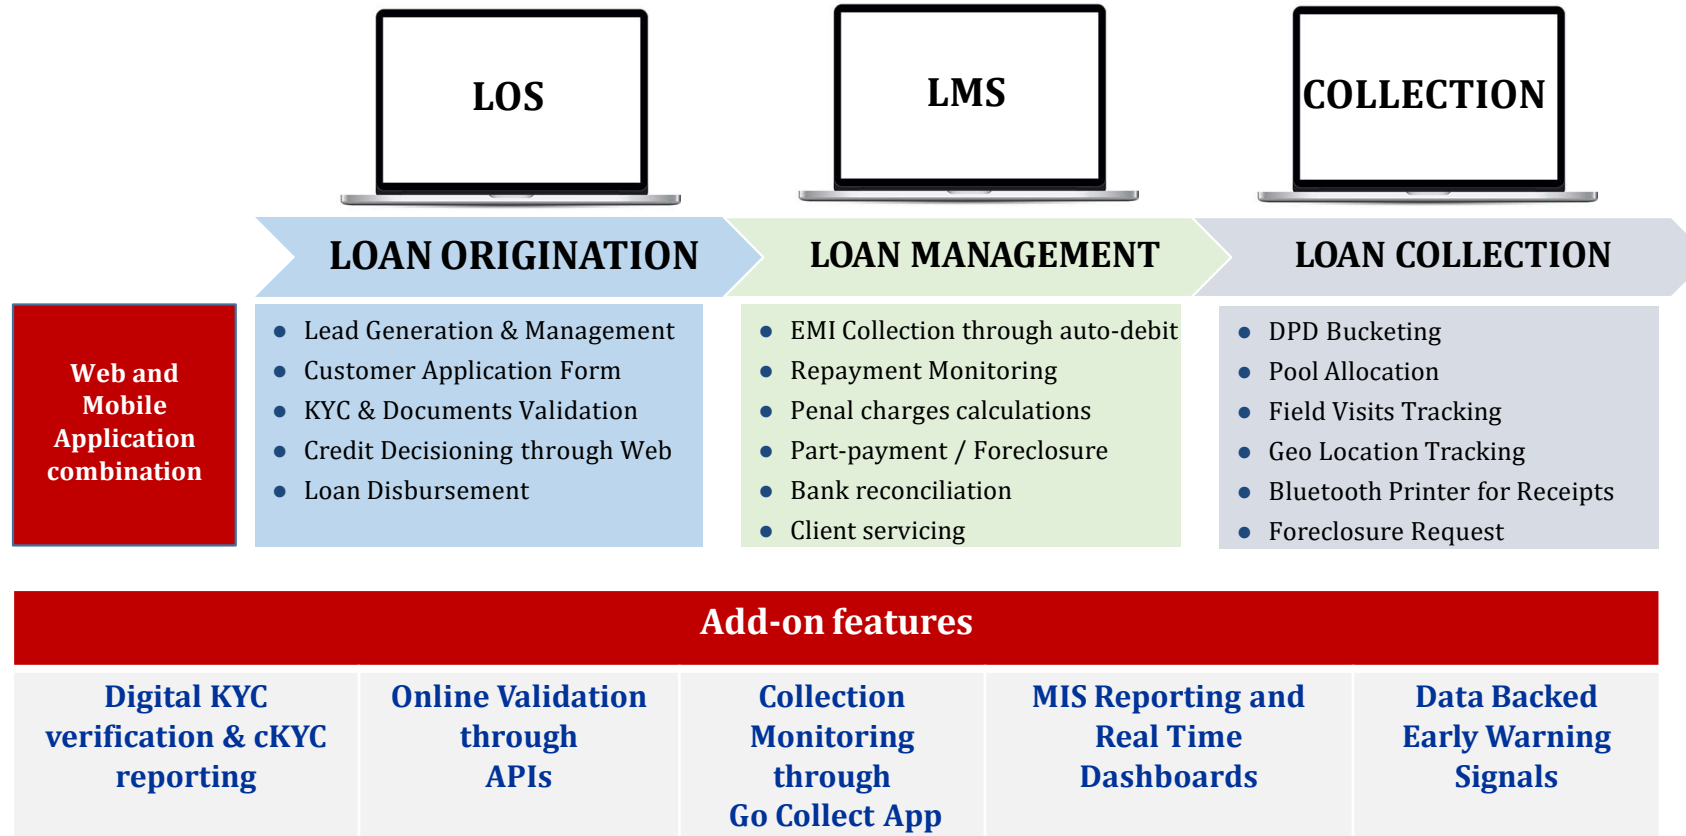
LOS

LMS

COLLECTION

LOAN ORIGINATION

LOAN MANAGEMENT

LOAN COLLECTION

Web and Mobile Application combination

- Lead Generation & Management
- Customer Application Form
- KYC & Documents Validation
- Credit Decisioning through Web
- Loan Disbursement

- EMI Collection through auto-debit
- Repayment Monitoring
- Penal charges calculations
- Part-payment / Foreclosure
- Bank reconciliation
- Client servicing

- DPD Bucketing
- Pool Allocation
- Field Visits Tracking
- Geo Location Tracking
- Bluetooth Printer for Receipts
- Foreclosure Request

Add-on features

| Digital KYC verification & cKYC reporting | Online Validation through APIs | Collection Monitoring through Go Collect App | MIS Reporting and Real Time Dashboards | Data Backed Early Warning Signals |
|---|---|---|---|---|